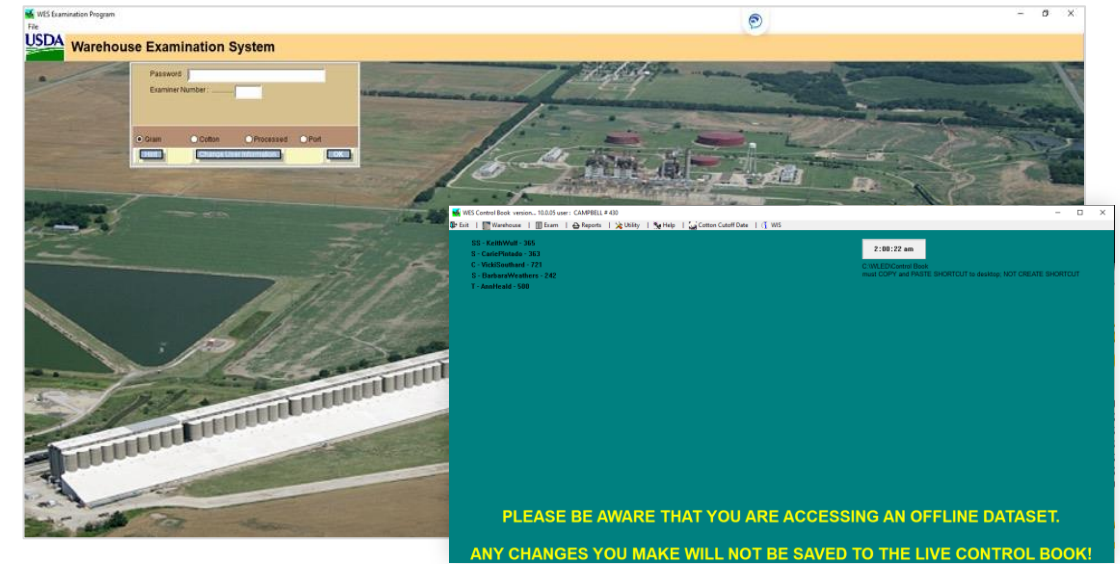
WES Examination Program
File
USDA
Warehouse Examination System

Password
Examiner Number

Grain Cotton Processed Port
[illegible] Change User Information OK

WES Control Book version... 10.0.05 user : CAMPBELL # 430
Exit | Warehouse | Exam | Reports | Utility | Help | Cotton Cutoff Date | WIS

SS - KeithWull - 365
S - CastePlotado - 363
C - VickiSouthard - 721
S - BarbaraWeathers - 242
T - AnnHeald - 580

2:00:22 am

C:\WLED\Control Book
must COPY and PASTE SHORTCUT to desktop; NOT CREATE SHORTCUT

PLEASE BE AWARE THAT YOU ARE ACCESSING AN OFFLINE DATASET.

ANY CHANGES YOU MAKE WILL NOT BE SAVED TO THE LIVE CONTROL BOOK!